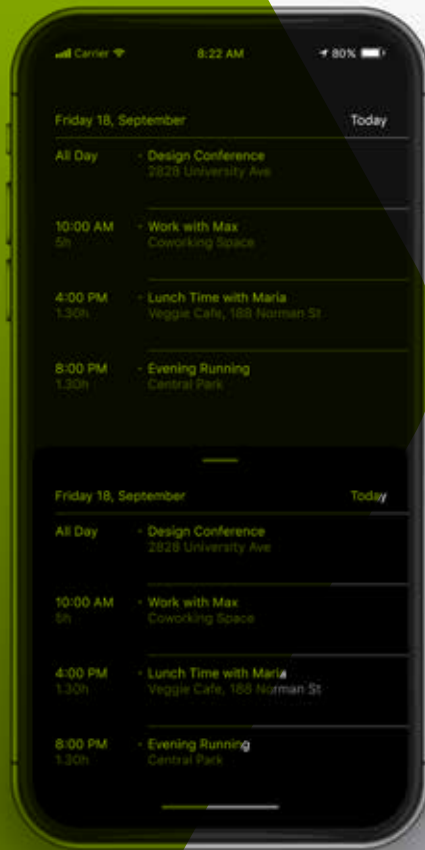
Carrier 8:22 AM 80%

Friday 18, September Today

All Day Design Conference
2828 University Ave

10:00 AM Work with Max
5h Coworking Space

4:00 PM Lunch Time with Maria
1:30h Veggie Cafe, 188 Norman St

8:00 PM Evening Running
1:30h Central Park

Friday 18, September Today

All Day Design Conference
2828 University Ave

10:00 AM Work with Max
5h Coworking Space

4:00 PM Lunch Time with Maria
1:30h Veggie Cafe, 188 Norman St

8:00 PM Evening Running
1:30h Central Park